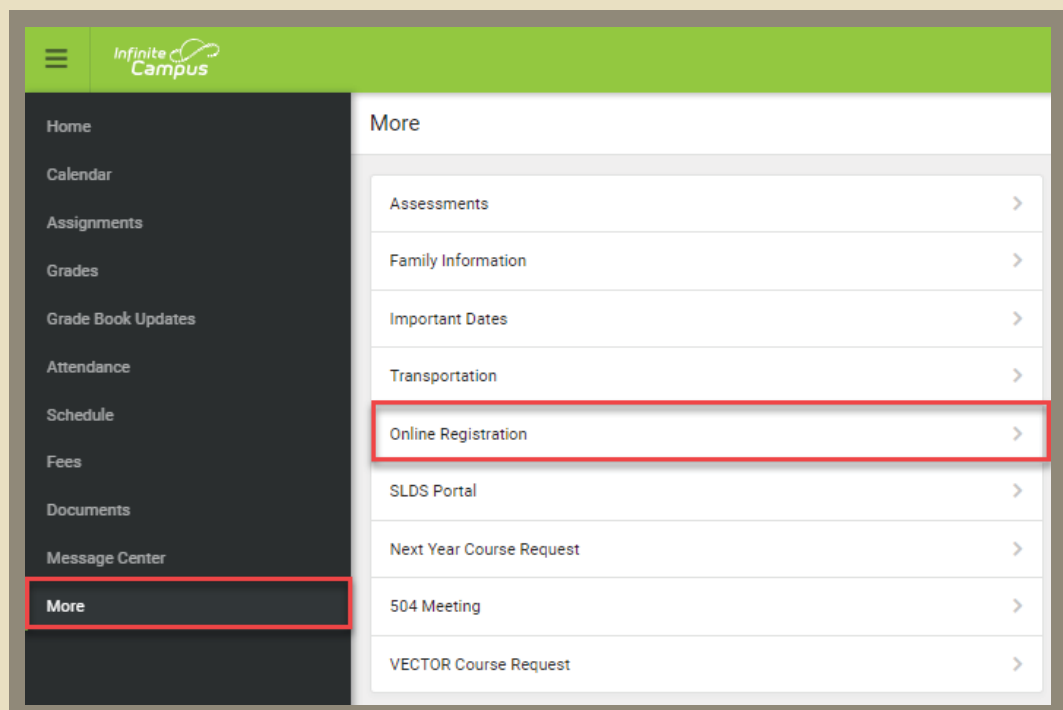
Infinite Campus

Home

Calendar

Assignments

Grades

Grade Book Updates

Attendance

Schedule

Fees

Documents

Message Center

More

More

Assessments

Family Information

Important Dates

Transportation

Online Registration

SLDS Portal

Next Year Course Request

504 Meeting

VECTOR Course Request